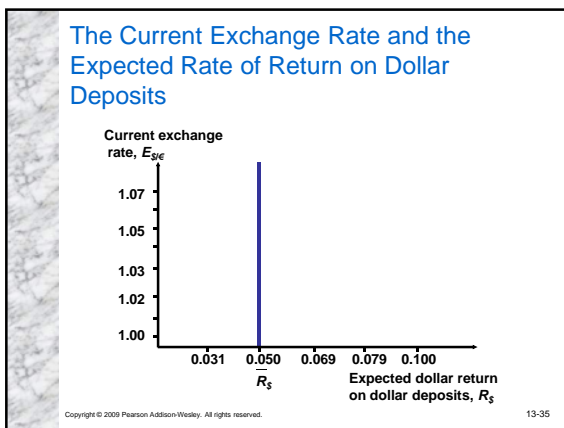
The Current Exchange Rate and the Expected Rate of Return on Dollar Deposits

Current exchange rate, $E_{\$/€}$

1.07
1.05
1.03
1.02
1.00

0.031 0.050 0.069 0.079 0.100

$\overline{R}_{\$}$

Expected dollar return on dollar deposits, $R_{\$}$

Copyright © 2009 Pearson Addison-Wesley. All rights reserved.

13-35